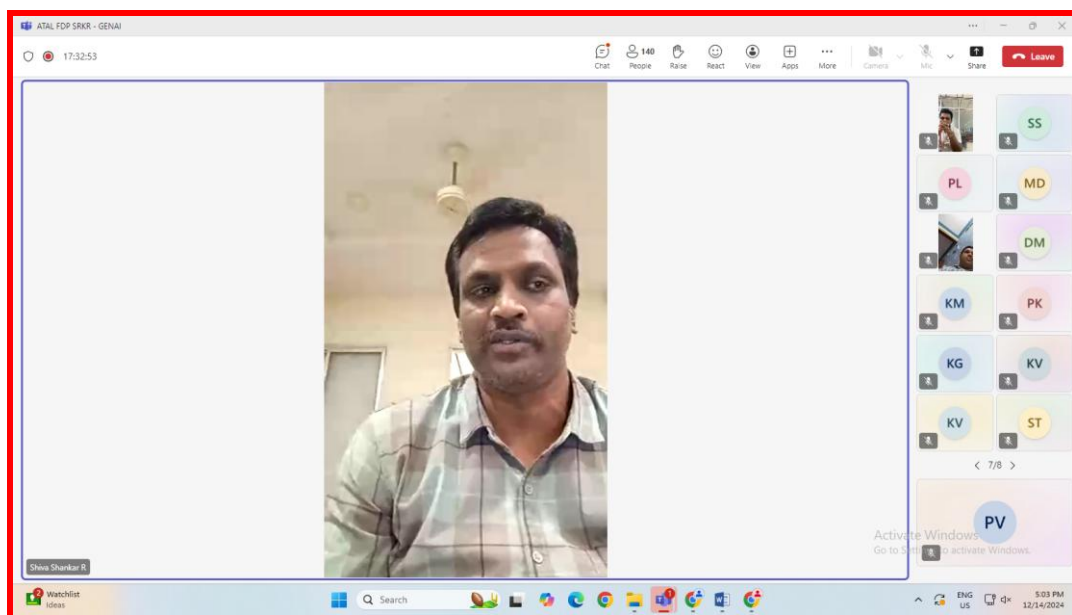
ATAL FDP SRKR - GENAI

17:32:53

Chat
140
People
Raise
React
View
Apps
More
Camera
Mic
Share
Leave

SS
PL
MD
DM
KM
PK
KG
KV
KV
ST
< 7/8 >
PV

Activate Windows
Go to Settings to activate Windows.

Shiva Shankar R

2
Watchlist
Ideas
Search
ENG
US
5:03 PM
12/14/2024